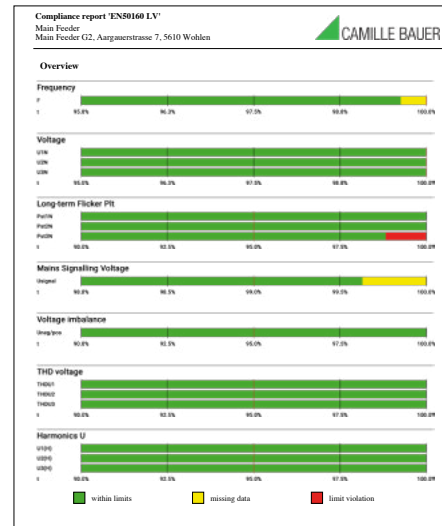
Compliance report 'EN50160 LV'
Main Feeder
Main Feeder G2, Aargauerstrasse 7, 5610 Wohlen

CAMILLE BAUER

Overview

Frequency
f
t 95.0% 96.3% 97.5% 98.8% 100.0%

Voltage
U1N
U2N
U3N
t 95.0% 96.3% 97.5% 98.8% 100.0%

Long-term Flicker Plt
Plt1N
Plt2N
Plt3N
t 90.0% 92.5% 95.0% 97.5% 100.0%

Mains Signalling Voltage
Usignal
t 98.0% 98.5% 99.0% 99.5% 100.0%

Voltage imbalance
Uneg/pos
t 90.0% 92.5% 95.0% 97.5% 100.0%

THD voltage
THDU1
THDU2
THDU3
t 90.0% 92.5% 95.0% 97.5% 100.0%

Harmonics U
U1(H)
U2(H)
U3(H)
t 90.0% 92.5% 95.0% 97.5% 100.0%

within limits missing data limit violation